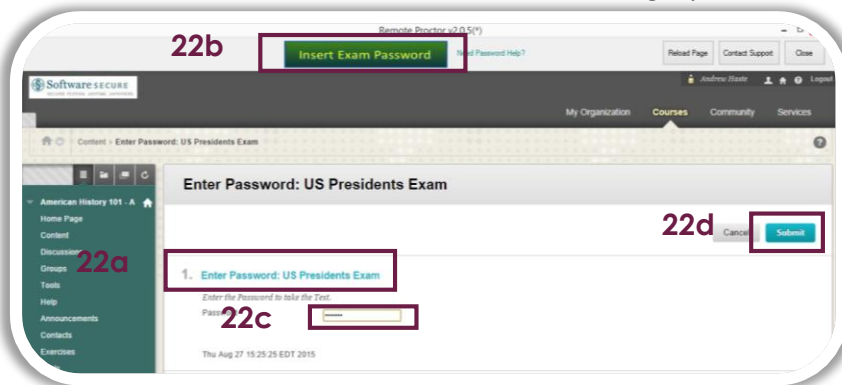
Remote Proctor v2.0.5(*)

22b

Insert Exam Password

Need Password Help?

Reload Page

Contact Support

Close

Software SECURE

Andrew Haste

Logout

My Organization

Courses

Community

Services

Content › Enter Password: US Presidents Exam

American History 101 - A

Home Page

Content

Discussions

Groups

Tools

Help

Announcements

Contacts

Exercises

Enter Password: US Presidents Exam

22d

Cancel

Submit

22a

1. Enter Password: US Presidents Exam

Enter the Password to take the Test.

Password

22c

••••••••

Thu Aug 27 15:25:25 EDT 2015